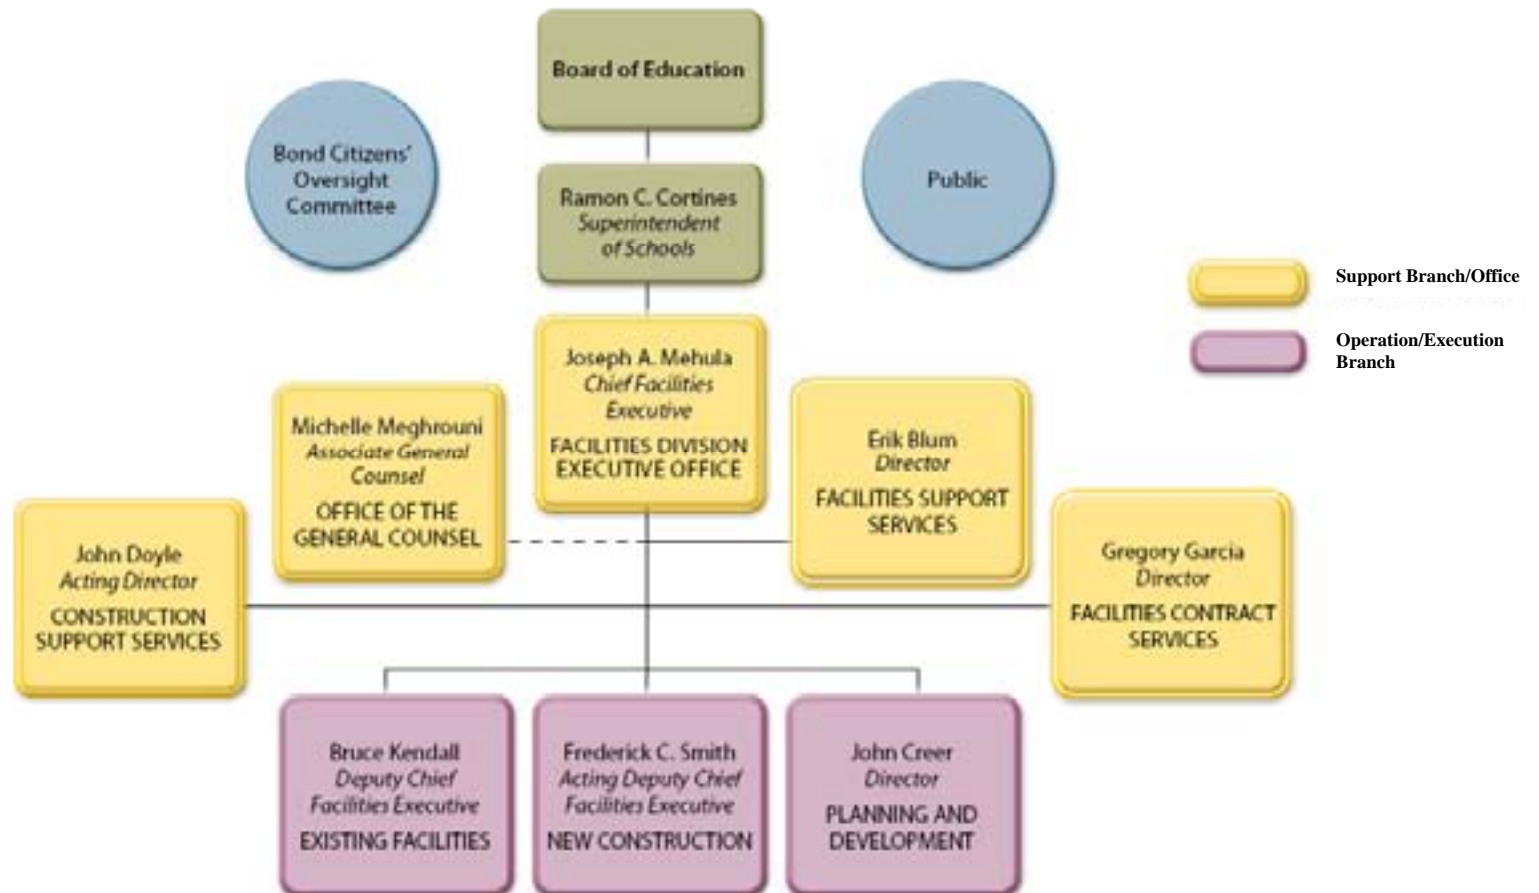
Board of Education

Bond Citizens' Oversight Committee

Public

Ramon C. Cortines
*Superintendent of Schools*

Support Branch/Office

Operation/Execution Branch

Joseph A. Mehula
*Chief Facilities Executive*
FACILITIES DIVISION EXECUTIVE OFFICE

Michelle Meghrouni
*Associate General Counsel*
OFFICE OF THE GENERAL COUNSEL

Erik Blum
*Director*
FACILITIES SUPPORT SERVICES

John Doyle
*Acting Director*
CONSTRUCTION SUPPORT SERVICES

Gregory Garcia
*Director*
FACILITIES CONTRACT SERVICES

Bruce Kendall
*Deputy Chief Facilities Executive*
EXISTING FACILITIES

Frederick C. Smith
*Acting Deputy Chief Facilities Executive*
NEW CONSTRUCTION

John Creer
*Director*
PLANNING AND DEVELOPMENT